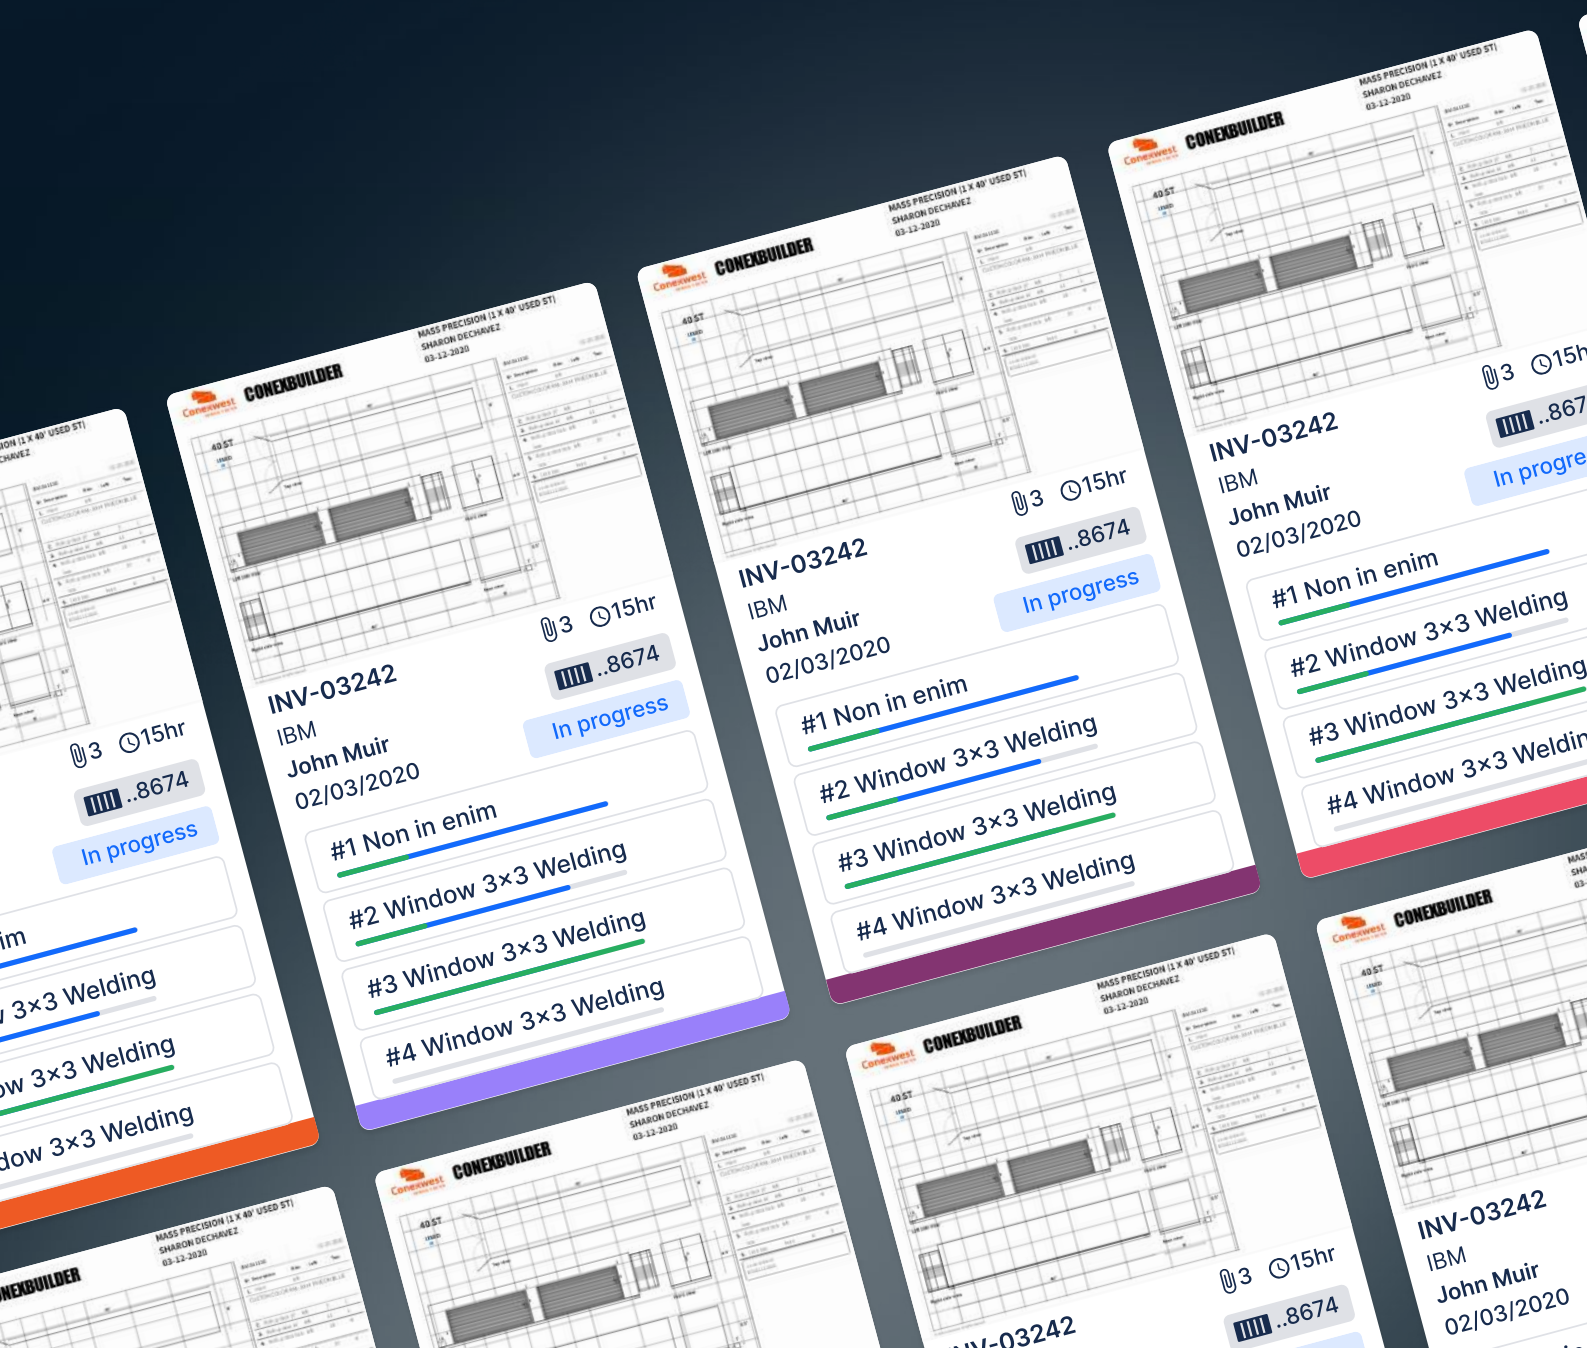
MASS PRECISION (1 X 40' USED ST)
SHARON DECHAVEZ
03-12-2020
CONEXBUILDER
40 ST
3 15hr
..8674
INV-03242
IBM
John Muir
02/03/2020
In progress
#1 Non in enim
#2 Window 3x3 Welding
#3 Window 3x3 Welding
#4 Window 3x3 Welding

MASS PRECISION (1 X 40' USED ST)
SHARON DECHAVEZ
03-12-2020
CONEXBUILDER
40 ST
3 15hr
..8674
INV-03242
IBM
John Muir
02/03/2020
In progress
#1 Non in enim
#2 Window 3x3 Welding
#3 Window 3x3 Welding
#4 Window 3x3 Welding

MASS PRECISION (1 X 40' USED ST)
SHARON DECHAVEZ
03-12-2020
CONEXBUILDER
40 ST
3 15hr
..8674
INV-03242
IBM
John Muir
02/03/2020
In progress
#1 Non in enim
#2 Window 3x3 Welding
#3 Window 3x3 Welding
#4 Window 3x3 Welding

MASS PRECISION (1 X 40' USED ST)
SHARON DECHAVEZ
03-12-2020
CONEXBUILDER
40 ST
3 15h
..867
INV-03242
IBM
John Muir
02/03/2020
In progre
#1 Non in enim
#2 Window 3x3 Welding
#3 Window 3x3 Welding
#4 Window 3x3 Weldin

MASS PRECISION (1 X 40' USED ST)
SHARON DECHAVEZ
03-12-2020
CONEXBUILDER

MASS PRECISION (1 X 40' USED ST)
SHARON DECHAVEZ
03-12-2020
CONEXBUILDER
40 ST

MASS PRECISION (1 X 40' USED ST)
SHARON DECHAVEZ
03-12-2020
CONEXBUILDER
40 ST
3 15hr
..8674
INV-03242

CONEXBUILDER
40 ST
INV-03242
IBM
John Muir
02/03/2020